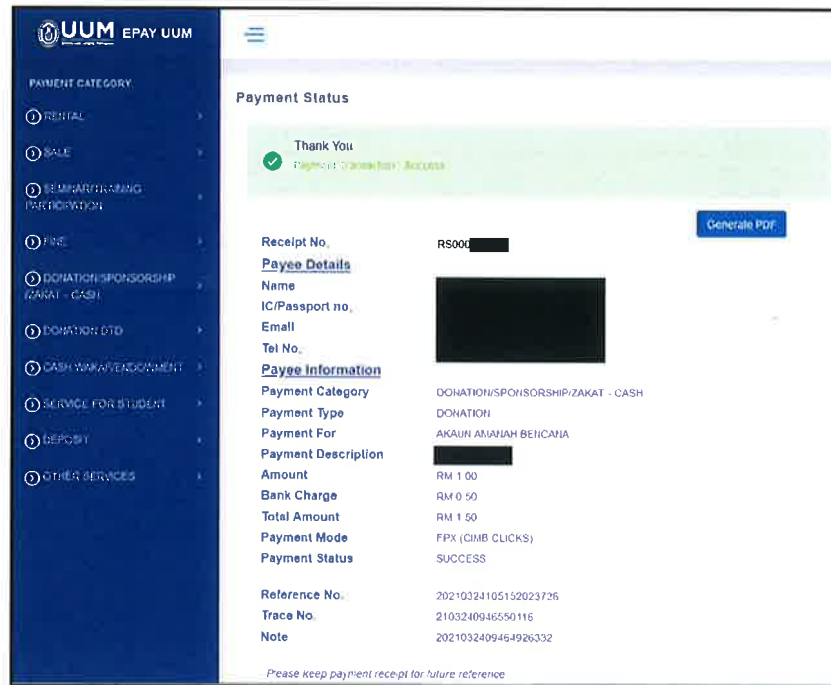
UUM EPAY UUM

PAYMENT CATEGORY

RENTAL

SALE

SEMINAR/TRAINING PARTICIPATION

FINE

DONATION/SPONSORSHIP /ZAKAT - CASH

DONATION DTD

CASH WAKAF/ENDOWMENT

SERVICE FOR STUDENT

DEPOSIT

OTHER SERVICES

Payment Status

Thank You
Payment Transaction Success

Generate PDF

| | |
|---|---|
| Receipt No. | RS000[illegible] |
| Payee Details | |
| Name | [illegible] |
| IC/Passport no. | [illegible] |
| Email | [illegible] |
| Tel No. | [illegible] |
| Payee Information | |
| Payment Category | DONATION/SPONSORSHIP/ZAKAT - CASH |
| Payment Type | DONATION |
| Payment For | AKAUN AMANAH BENCANA |
| Payment Description | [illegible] |
| Amount | RM 1.00 |
| Bank Charge | RM 0.50 |
| Total Amount | RM 1.50 |
| Payment Mode | FPX (CIMB CLICKS) |
| Payment Status | SUCCESS |
| Reference No. | 20210324105152023726 |
| Trace No. | 2103240946550116 |
| Note | 20210324094649263332 |

Please keep payment receipt for future reference